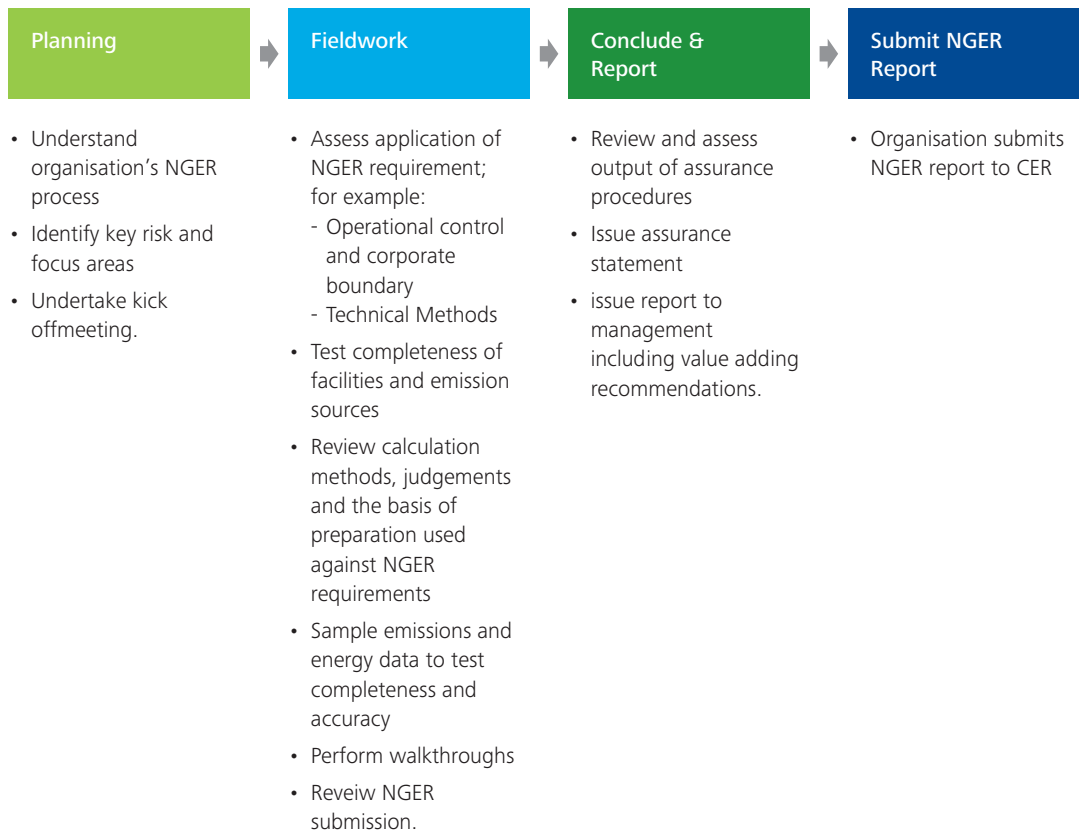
Planning

• Understand organisation’s NGER process
• Identify key risk and focus areas
• Undertake kick offmeeting.

Fieldwork

• Assess application of NGER requirement; for example:
  - Operational control and corporate boundary
  - Technical Methods
• Test completeness of facilities and emission sources
• Review calculation methods, judgements and the basis of preparation used against NGER requirements
• Sample emissions and energy data to test completeness and accuracy
• Perform walkthroughs
• Reveiw NGER submission.

Conclude & Report

• Review and assess output of assurance procedures
• Issue assurance statement
• issue report to management including value adding recommendations.

Submit NGER Report

• Organisation submits NGER report to CER